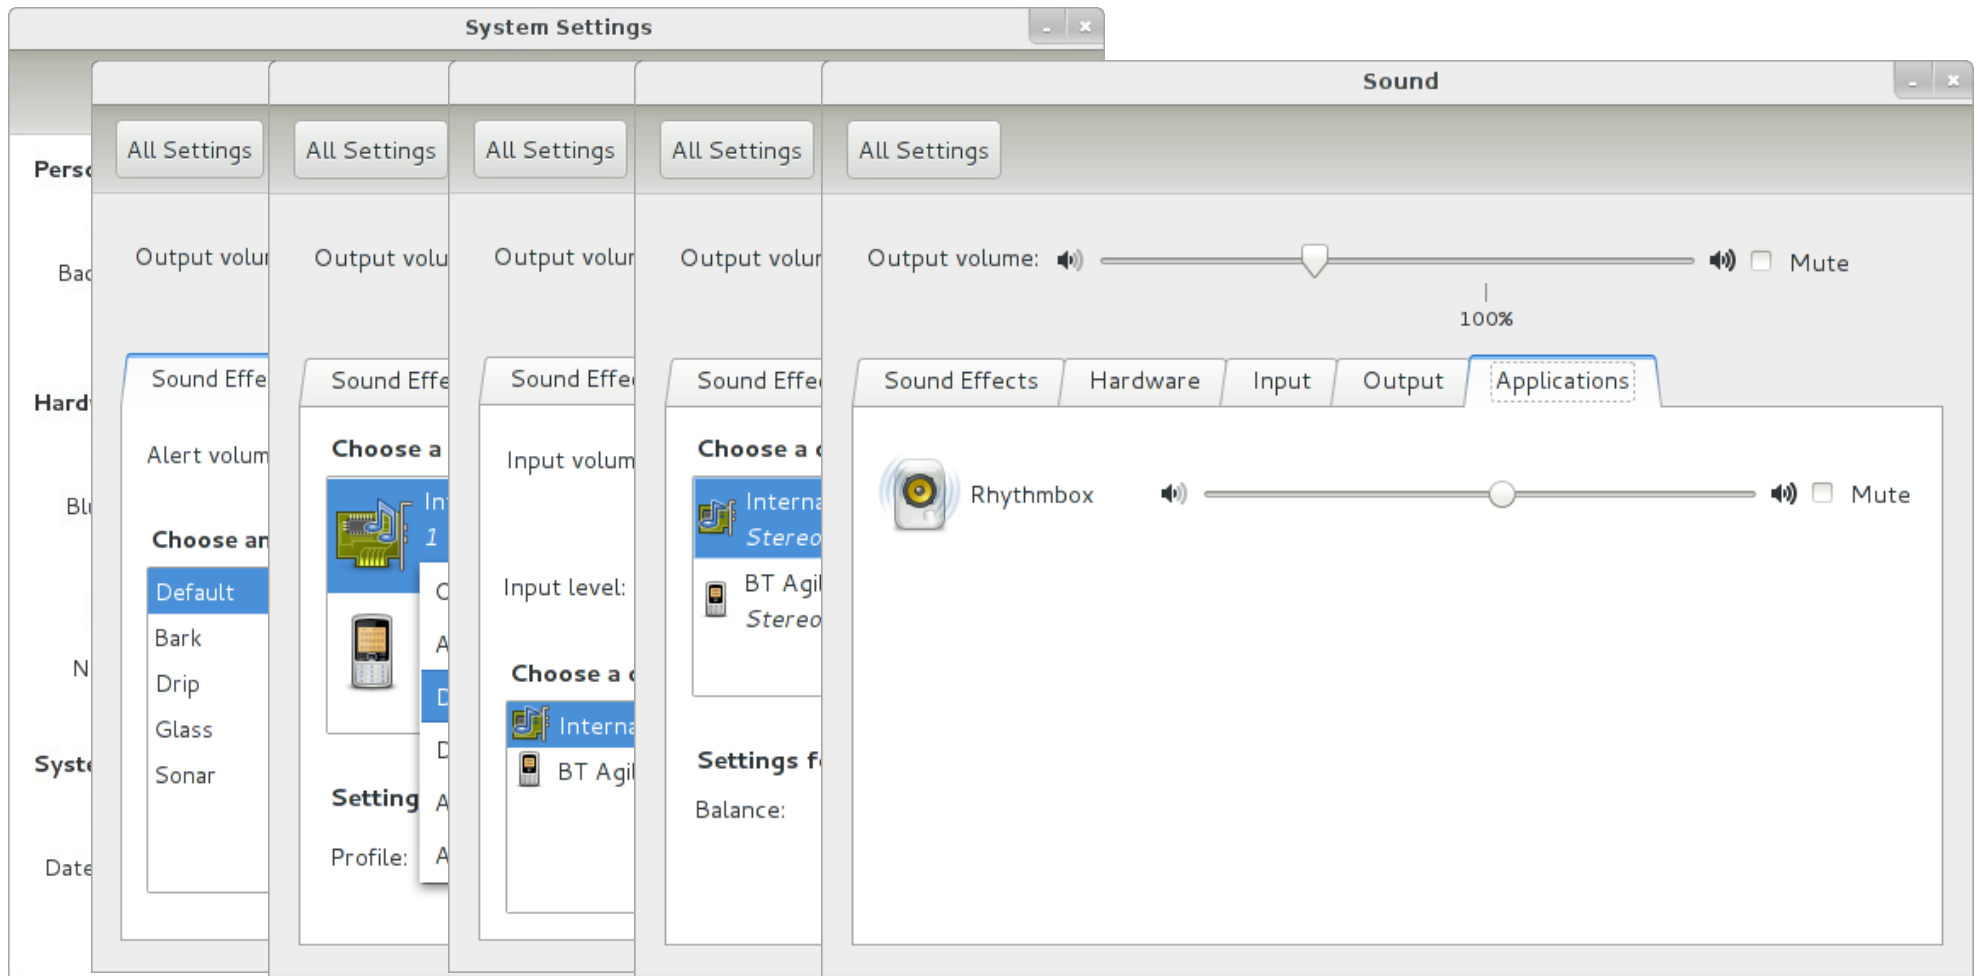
System Settings

Perso
Bac
Hard
Bl
N
Syste
Date

All Settings
Output volu
Sound Effe
Alert volum
Choose an
Default
Bark
Drip
Glass
Sonar

All Settings
Output volu
Sound Effe
Choose a
In
1
C
A
D
D
A
A
Setting
Profile:

All Settings
Output volur
Sound Effe
Input volum
Input level:
Choose a
Interna
BT Agil

All Settings
Output volur
Sound Effe
Choose a
Interna
Stereo
BT Agil
Stereo
Settings f
Balance:

Sound

All Settings
Output volume:
Mute
100%
Sound Effects
Hardware
Input
Output
Applications
Rhythmbox
Mute